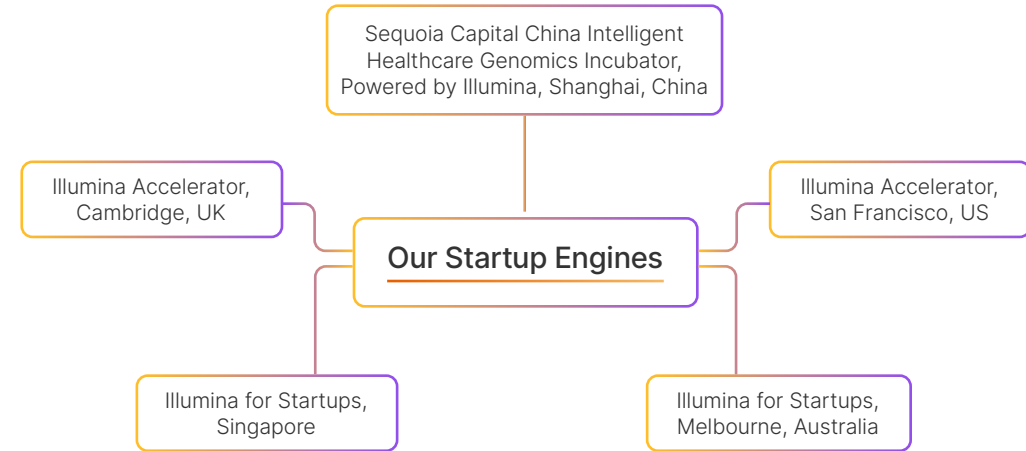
Sequoia Capital China Intelligent Healthcare Genomics Incubator, Powered by Illumina, Shanghai, China

Illumina Accelerator, Cambridge, UK

Our Startup Engines

Illumina Accelerator, San Francisco, US

Illumina for Startups, Singapore

Illumina for Startups, Melbourne, Australia